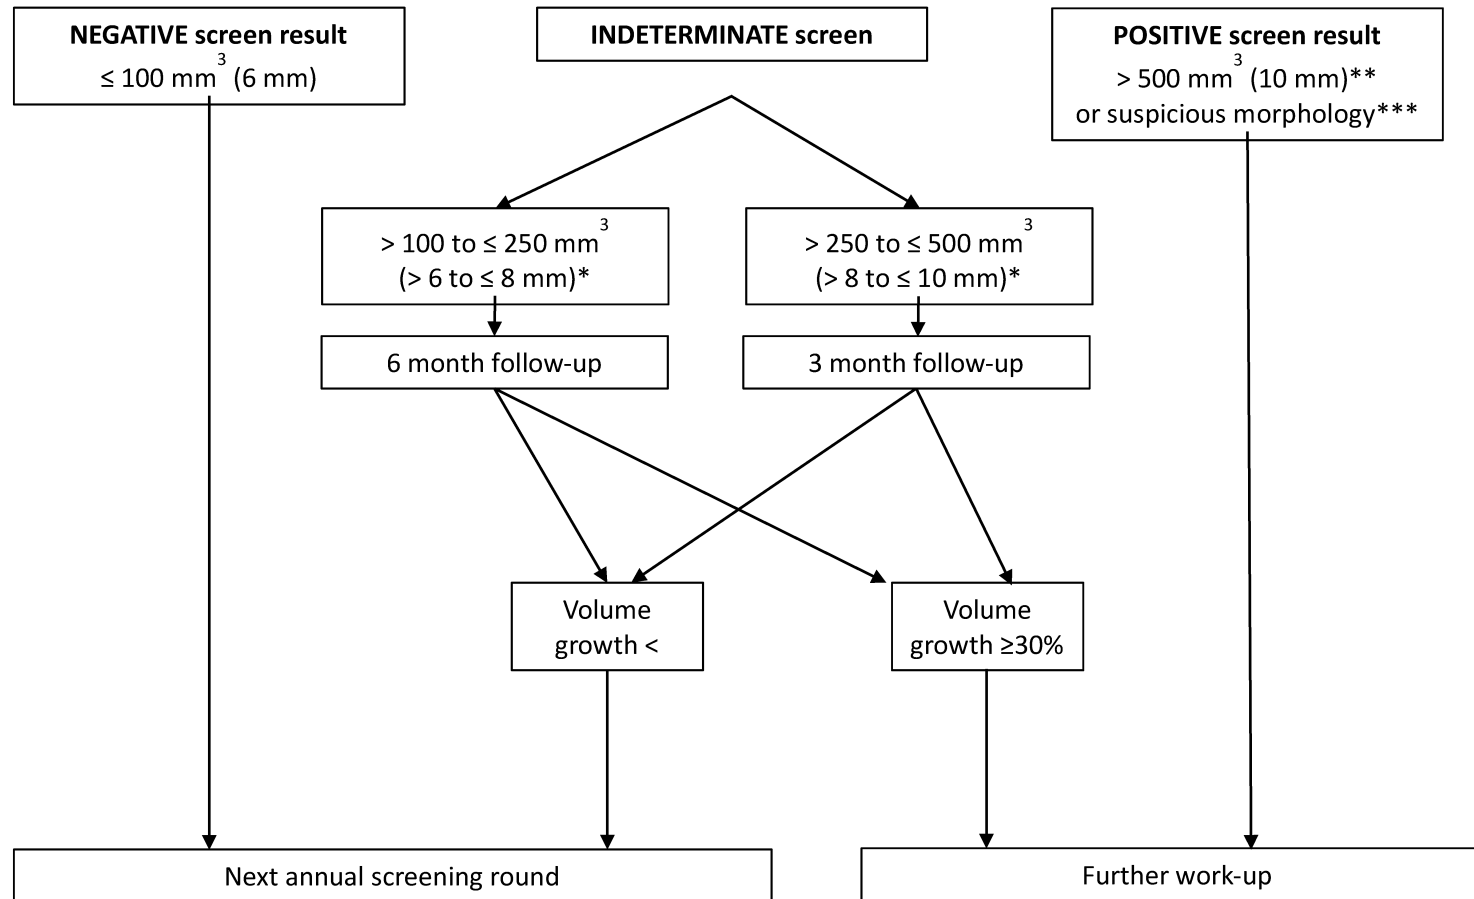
**NEGATIVE screen result**
≤ 100 $mm^3$ (6 mm)

**INDETERMINATE screen**

**POSITIVE screen result**
> 500 $mm^3$ (10 mm)**
or suspicious morphology***

> 100 to ≤ 250 $mm^3$
(> 6 to ≤ 8 mm)*

> 250 to ≤ 500 $mm^3$
(> 8 to ≤ 10 mm)*

6 month follow-up

3 month follow-up

Volume growth <

Volume growth ≥30%

Next annual screening round

Further work-up